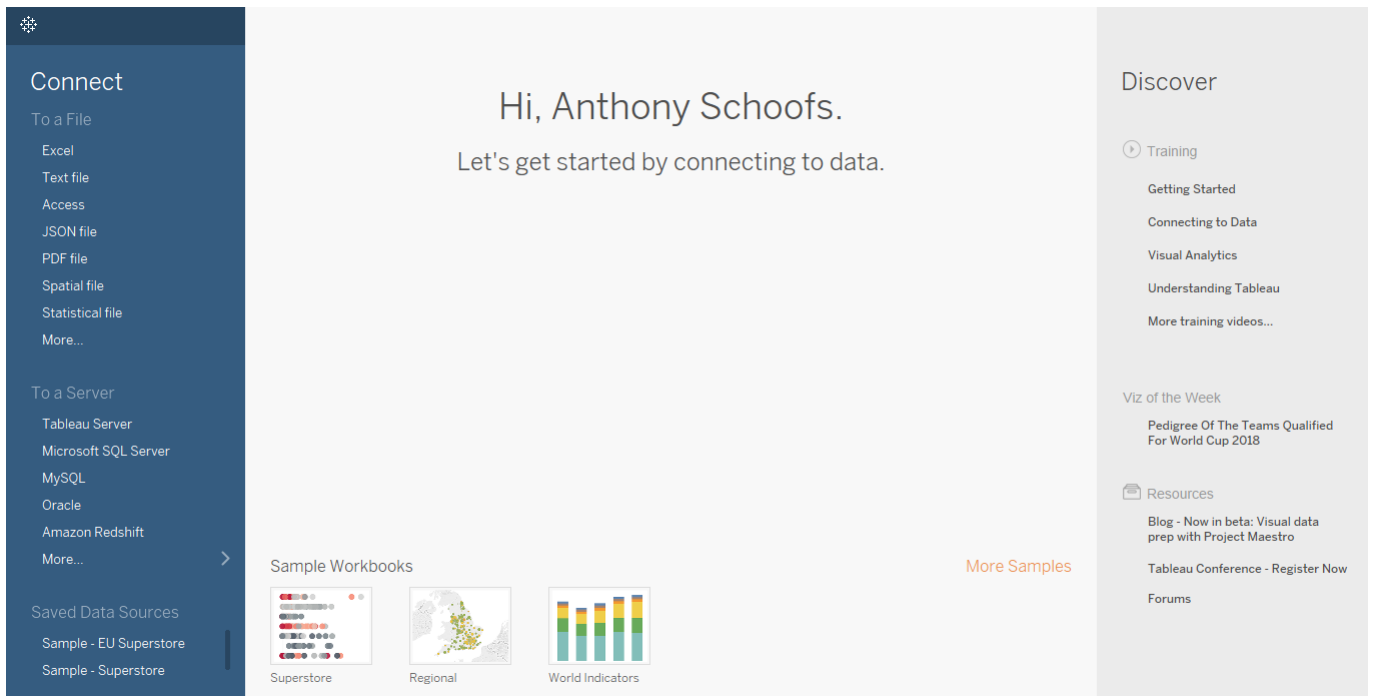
Connect

To a File

Excel

Text file

Access

JSON file

PDF file

Spatial file

Statistical file

More...

To a Server

Tableau Server

Microsoft SQL Server

MySQL

Oracle

Amazon Redshift

More...

Saved Data Sources

Sample - EU Superstore

Sample - Superstore

Hi, Anthony Schoofs.

Let's get started by connecting to data.

Sample Workbooks

More Samples

Superstore

Regional

World Indicators

Discover

Training

Getting Started

Connecting to Data

Visual Analytics

Understanding Tableau

More training videos...

Viz of the Week

Pedigree Of The Teams Qualified For World Cup 2018

Resources

Blog - Now in beta: Visual data prep with Project Maestro

Tableau Conference - Register Now

Forums